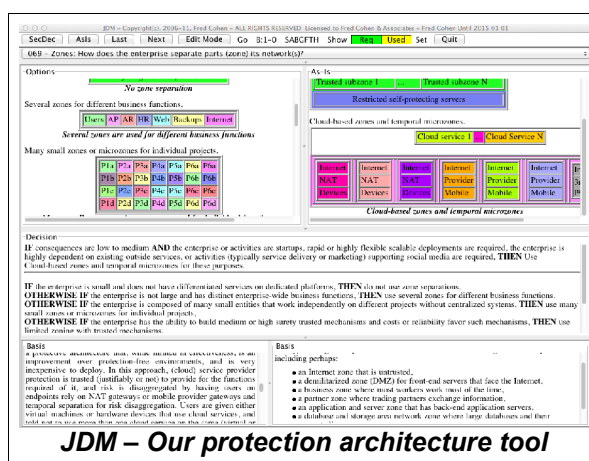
JDM - Copyright(c), 2006-11, Fred Cohen - ALL RIGHTS RESERVED. Licensed to Fred Cohen & Associates - Fred Cohen Until 2015 01 01

SecDec | AsIs | Last | Next | Edit Mode | Go 8:1-0 SABCFTH Show | Req | Used | Set | Quit

069 - Zones: How does the enterprise separate parts (zone) its network(s)?

Options

No zone separation

Several zones for different business functions.

| Users | AP | AR | HR | Web | Backups | Internet |
|---|---|---|---|---|---|---|

Several zones are used for different business functions

Many small zones or microzones for individual projects.

| P1a | P2a | P3a | P4a | P5a | P6a | P8a |
|---|---|---|---|---|---|---|
| P1b | P2b | P3b | P4b | P5b | P6b | P6b |
| P1c | P2c | P3c | P4c | P5c | P6c | P6c |
| P1d | P2d | P3d | P4d | P5d | P6d | P6d |

As-Is

Trusted subzone 1 | ... | Trusted subzone N

Restricted self-protecting servers

Cloud-based zones and temporal microzones.

Cloud service 1 | Cloud Service N

| Internet | Internet | Internet | Internet | Internet | Internet |
|---|---|---|---|---|---|
| NAT | NAT | NAT | Provider | Provider | Provider |
| Devices | Devices | Devices | Mobile | Mobile | Mobile |

Cloud-based zones and temporal microzones

Decision

IF consequences are low to medium AND the enterprise or activities are startups, rapid or highly flexible scalable deployments are required, the enterprise is highly dependent on existing outside services, or activities (typically service delivery or marketing) supporting social media are required, THEN Use Cloud-based zones and temporal microzones for these purposes.

IF the enterprise is small and does not have differentiated services on dedicated platforms, THEN do not use zone separations.
OTHERWISE IF the enterprise is not large and has distinct enterprise-wide business functions, THEN use several zones for different business functions.
OTHERWISE IF the enterprise is composed of many small entities that work independently on different projects without centralized systems, THEN use many small zones or microzones for individual projects.
OTHERWISE IF the enterprise has the ability to build medium or high surety trusted mechanisms and costs or reliability favor such mechanisms, THEN use limited zoning with trusted mechanisms.

Basis

a protective architecture that, while limited in effectiveness, is an improvement over protection-free environments, and is very inexpensive to deploy. In this approach, (cloud) service provider protection is trusted (justifiably or not) to provide for the functions required of it, and risk is disaggregated by having users and endpoints rely on NAT gateways or mobile provider gateways and temporal separation for risk disaggregation. Users are given either virtual machines or hardware devices that are cloud services, and told not to use more than one cloud service on the same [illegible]

Basis

including perhaps:

● an Internet zone that is untrusted,
● a demilitarized zone (DMZ) for front-end servers that face the Internet,
● a business zone where most workers work most of the time,
● a partner zone where trading partners exchange information,
● an application and server zone that has back-end application servers,
● a database and storage area network zone where large databases and their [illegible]

JDM – Our protection architecture tool